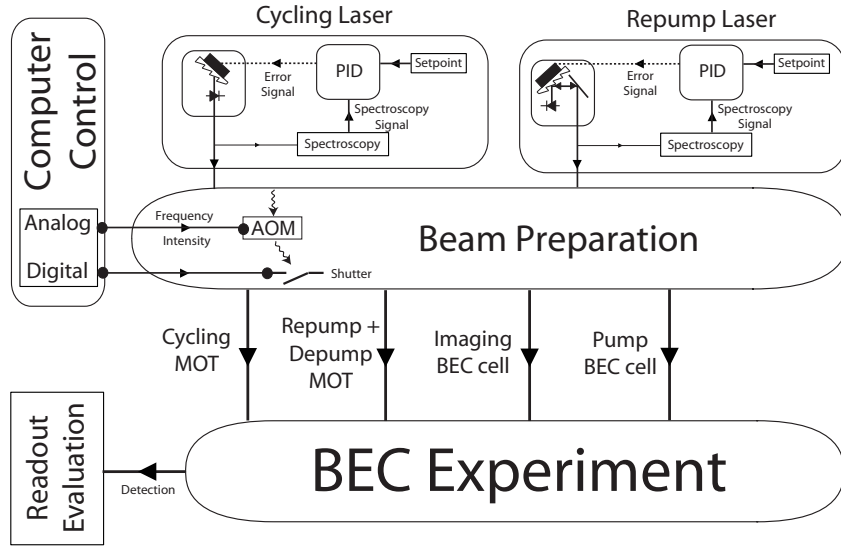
Computer Control

Analog

Digital

Cycling Laser

Error Signal

PID

Setpoint

Spectroscopy Signal

Spectroscopy

Repump Laser

Error Signal

PID

Setpoint

Spectroscopy Signal

Spectroscopy

Frequency

Intensity

AOM

Shutter

Beam Preparation

Cycling MOT

Repump + Depump MOT

Imaging BEC cell

Pump BEC cell

Readout Evaluation

Detection

BEC Experiment